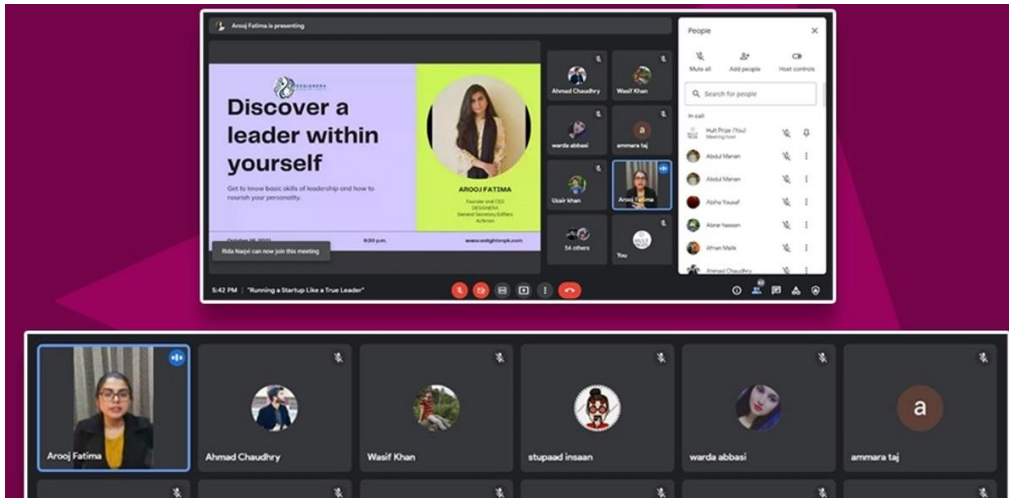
Arooj Fatima is presenting

DESIGNERS

Discover a leader within yourself

Get to know basic skills of leadership and how to nourish your personality.

October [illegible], 2021 8:00 p.m. www.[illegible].com

AROOJ FATIMA

Founder and CEO DESIGNERS General Secretary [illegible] Activist

Rida Naqvi can now join this meeting

Ahmad Chaudhry
Wasif Khan
warda abbasi
ammara taj
Uzair khan
Arooj Fatima
54 others
You

People

Mute all
Add people
Host controls

Search for people

In call

Hult Prize (You)
Meeting host
Abdul Manan
Abdul Manan
Aisha Yousaf
Abrar Hassan
Afnan Malik
Ahmad Chaudhry

5:42 PM | "Running a Startup Like a True Leader"

Arooj Fatima
Ahmad Chaudhry
Wasif Khan
stupaad insaan
warda abbasi
a
ammara taj